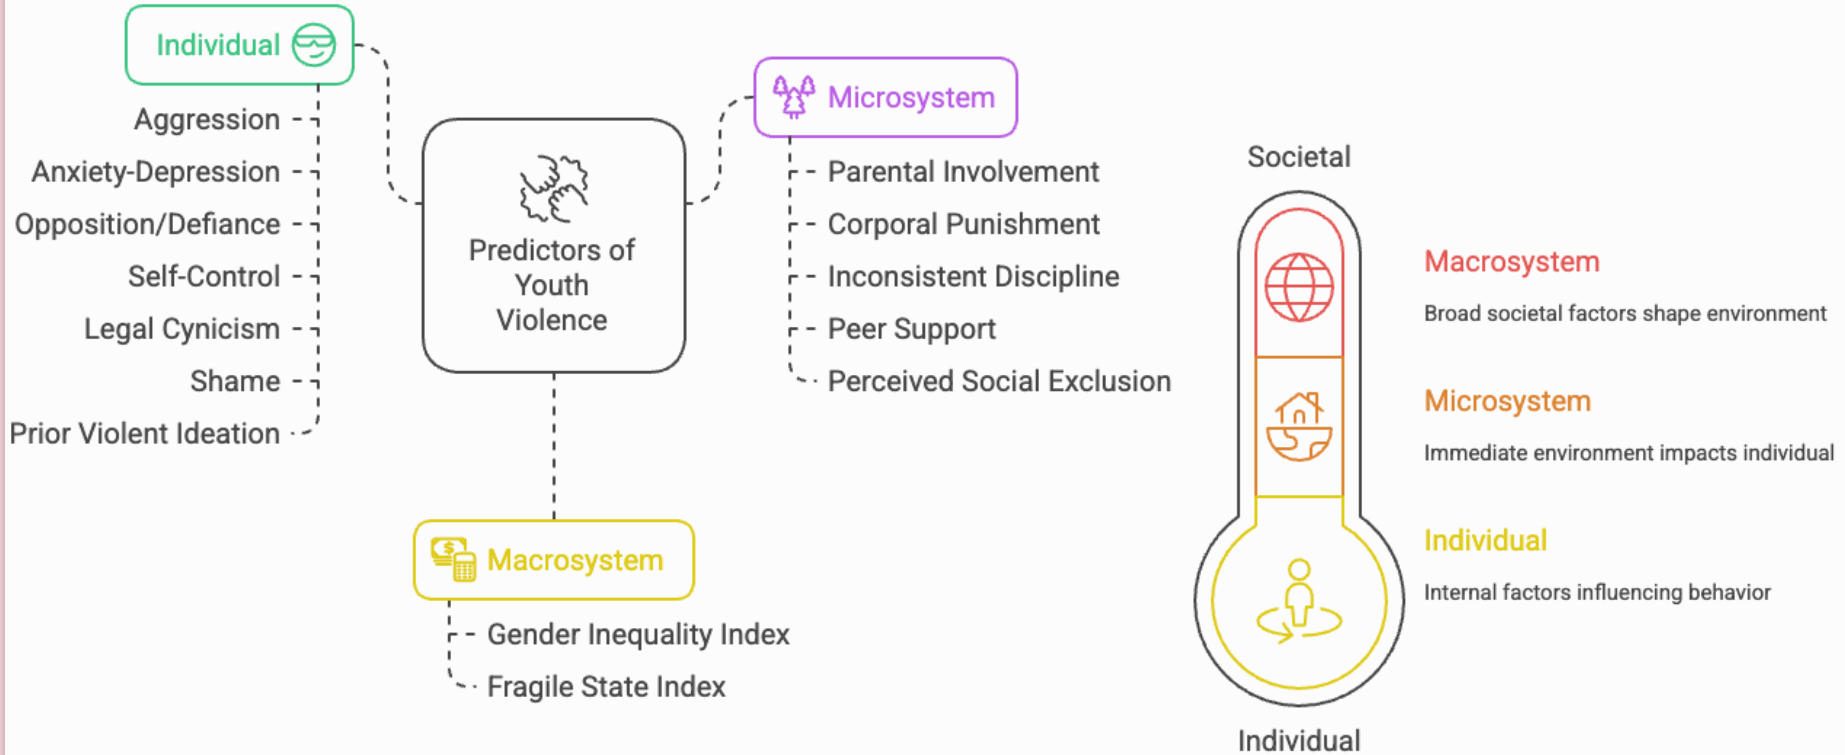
Individual

Aggression

Anxiety-Depression

Opposition/Defiance

Self-Control

Legal Cynicism

Shame

Prior Violent Ideation

Predictors of Youth Violence

Microsystem

Parental Involvement

Corporal Punishment

Inconsistent Discipline

Peer Support

Perceived Social Exclusion

Macrosystem

Gender Inequality Index

Fragile State Index

Societal

Macrosystem

Broad societal factors shape environment

Microsystem

Immediate environment impacts individual

Individual

Internal factors influencing behavior

Individual